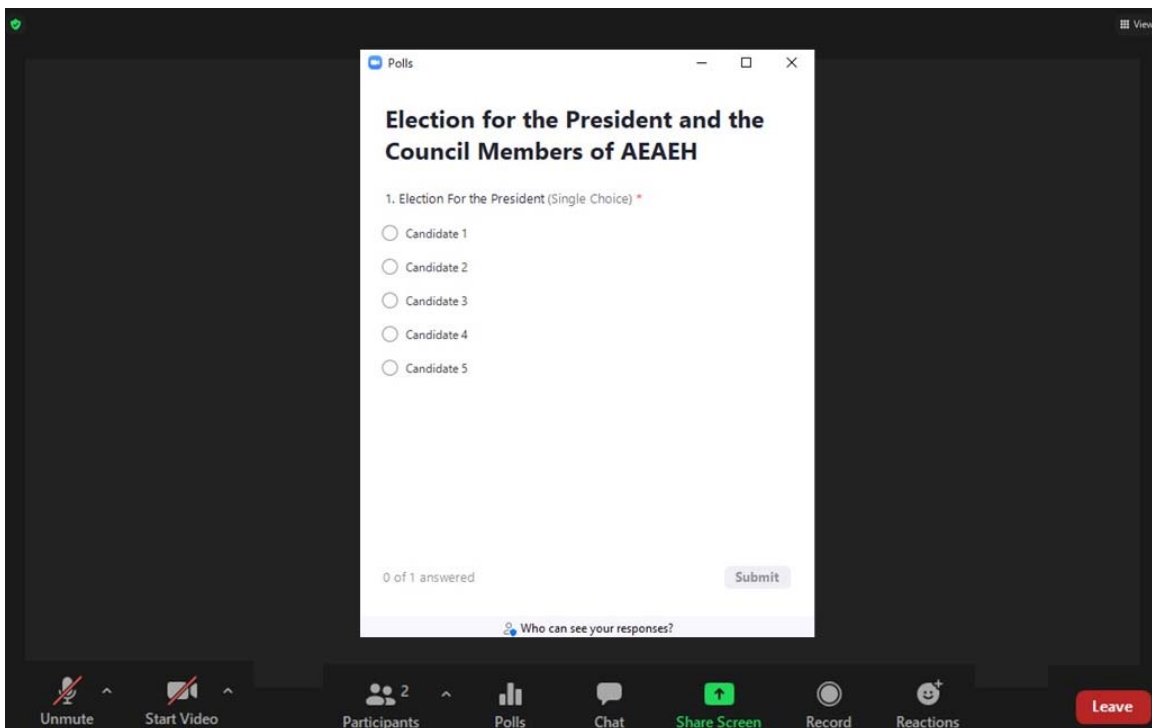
View

Polls

Election for the President and the Council Members of AEAEH

1. Election For the President (Single Choice) *

Candidate 1

Candidate 2

Candidate 3

Candidate 4

Candidate 5

0 of 1 answered

Submit

Who can see your responses?

Unmute

Start Video

2

Participants

Polls

Chat

Share Screen

Record

Reactions

Leave